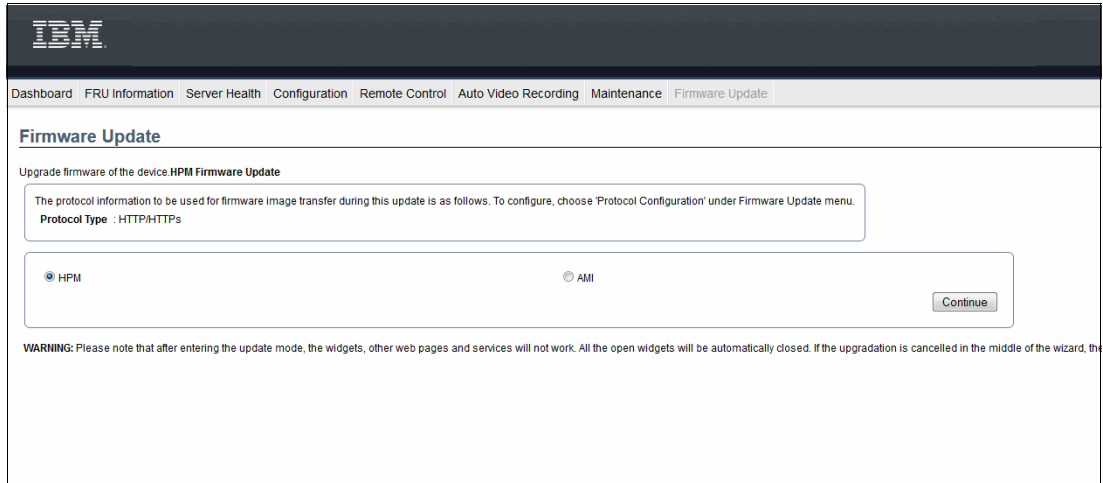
IBM

Dashboard FRU Information Server Health Configuration Remote Control Auto Video Recording Maintenance Firmware Update

Firmware Update

Upgrade firmware of the device.HPM Firmware Update

The protocol information to be used for firmware image transfer during this update is as follows. To configure, choose 'Protocol Configuration' under Firmware Update menu.
Protocol Type : HTTP/HTTPs

HPM

AMI

Continue

WARNING: Please note that after entering the update mode, the widgets, other web pages and services will not work. All the open widgets will be automatically closed. If the upgradation is cancelled in the middle of the wizard, the